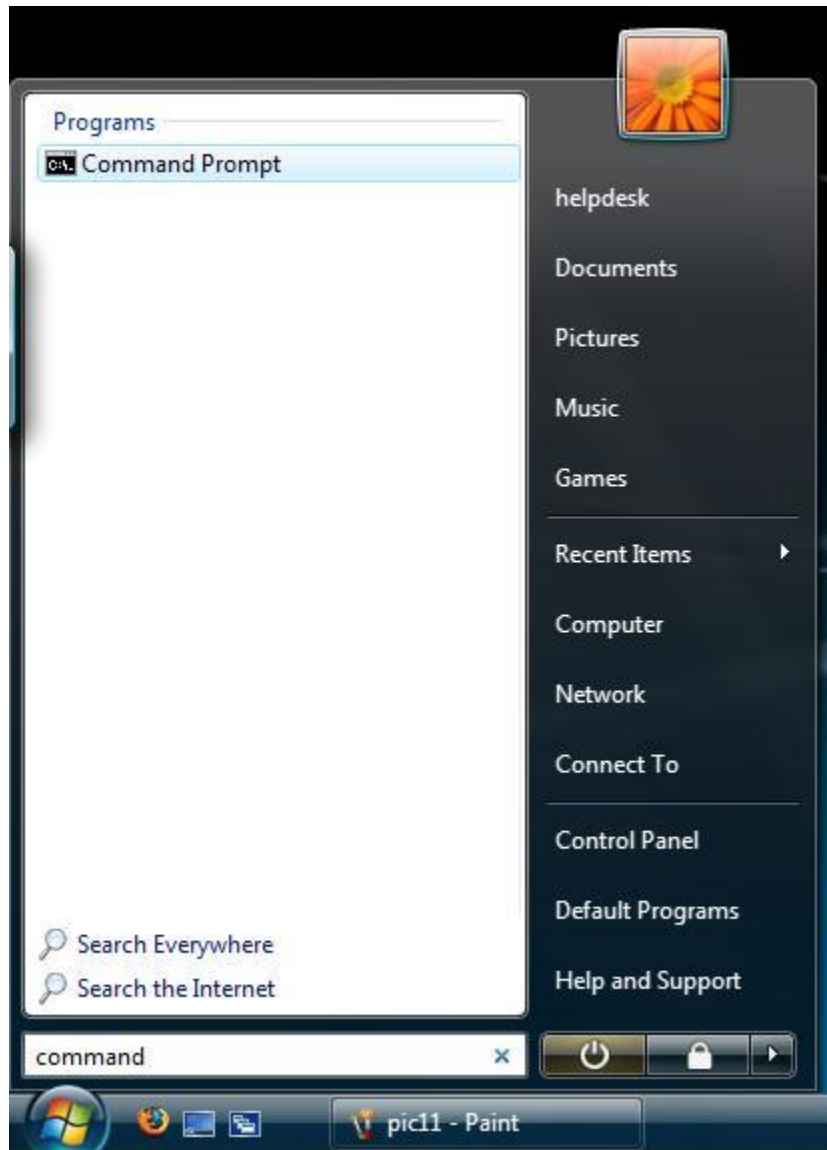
Programs
Command Prompt

Search Everywhere
Search the Internet

command ×

helpdesk
Documents
Pictures
Music
Games
Recent Items
Computer
Network
Connect To
Control Panel
Default Programs
Help and Support

pic11 - Paint